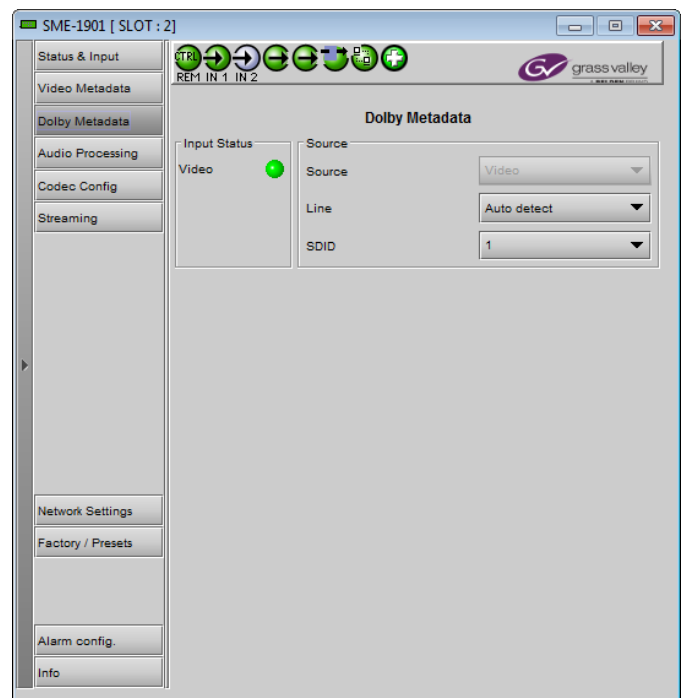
SME-1901 [ SLOT : 2]

Status & Input
Video Metadata
Dolby Metadata
Audio Processing
Codec Config
Streaming

CTRL
REM IN 1 IN 2

grass valley

Dolby Metadata

Input Status
Video

Source
Source Video
Line Auto detect
SDID 1

Network Settings
Factory / Presets

Alarm config.
Info